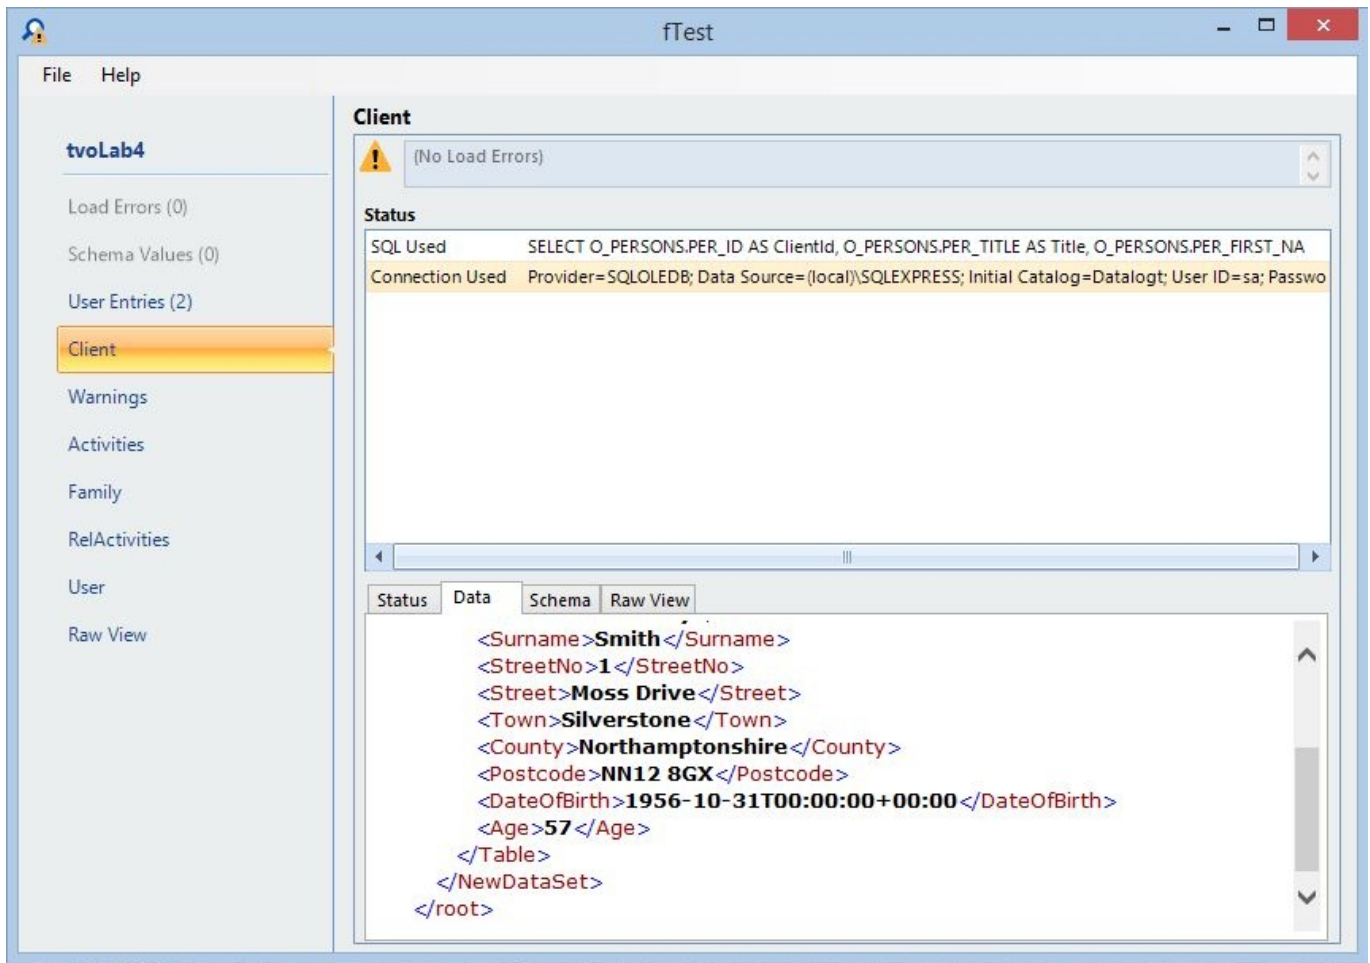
fTest

File Help

tvoLab4

Load Errors (0)

Schema Values (0)

User Entries (2)

Client

Warnings

Activities

Family

RelActivities

User

Raw View

Client

(No Load Errors)

Status

| SQL Used | SELECT O_PERSONS.PER_ID AS ClientId, O_PERSONS.PER_TITLE AS Title, O_PERSONS.PER_FIRST_NA |
|---|---|
| Connection Used | Provider=SQLOLEDB; Data Source=(local)\SQLEXPRESS; Initial Catalog=Datalogt; User ID=sa; Passwo |

Status Data Schema Raw View

<Surname>Smith</Surname>
<StreetNo>1</StreetNo>
<Street>Moss Drive</Street>
<Town>Silverstone</Town>
<County>Northamptonshire</County>
<Postcode>NN12 8GX</Postcode>
<DateOfBirth>1956-10-31T00:00:00+00:00</DateOfBirth>
<Age>57</Age>
</Table>
</NewDataSet>
</root>